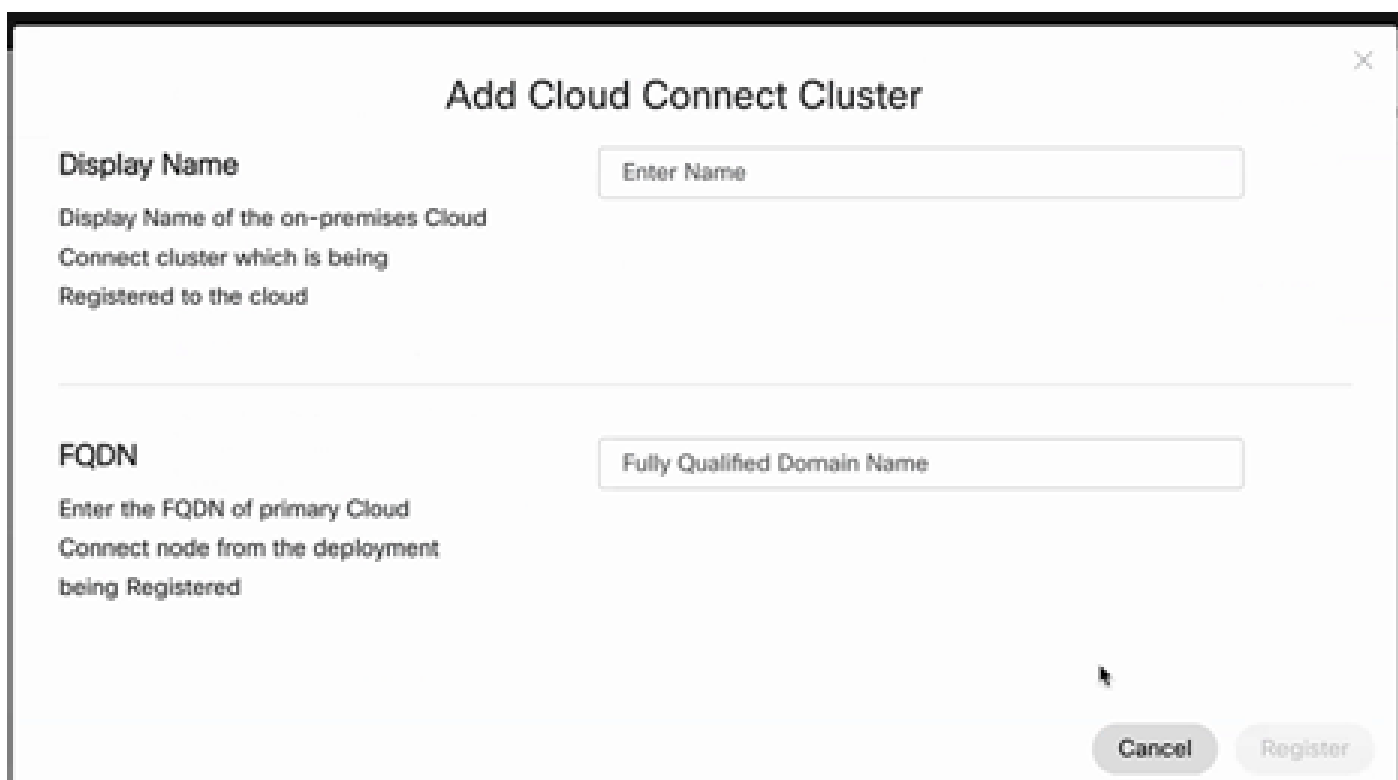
Add Cloud Connect Cluster

Display Name

Display Name of the on-premises Cloud Connect cluster which is being Registered to the cloud

Enter Name

FQDN

Enter the FQDN of primary Cloud Connect node from the deployment being Registered

Fully Qualified Domain Name

Cancel

Register